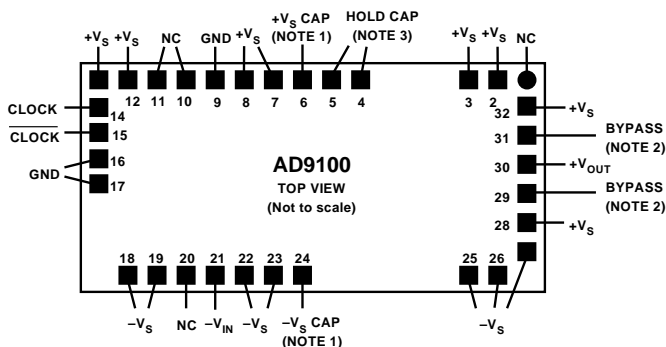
$+V_S$ $+V_S$ NC GND $+V_S$ $+V_S$ CAP (NOTE 1) HOLD CAP (NOTE 3) $+V_S$ $+V_S$ NC

12 11 10 9 8 7 6 5 4 3 2

CLOCK 14
$\overline{\text{CLOCK}}$ 15
GND 16 17

32 $+V_S$
31 BYPASS (NOTE 2)
30 $+V_{OUT}$
29 BYPASS (NOTE 2)
28 $+V_S$

AD9100
TOP VIEW
(Not to scale)

18 19 20 21 22 23 24 25 26

$-V_S$ NC $-V_{IN}$ $-V_S$ $-V_S$ CAP (NOTE 1) $-V_S$